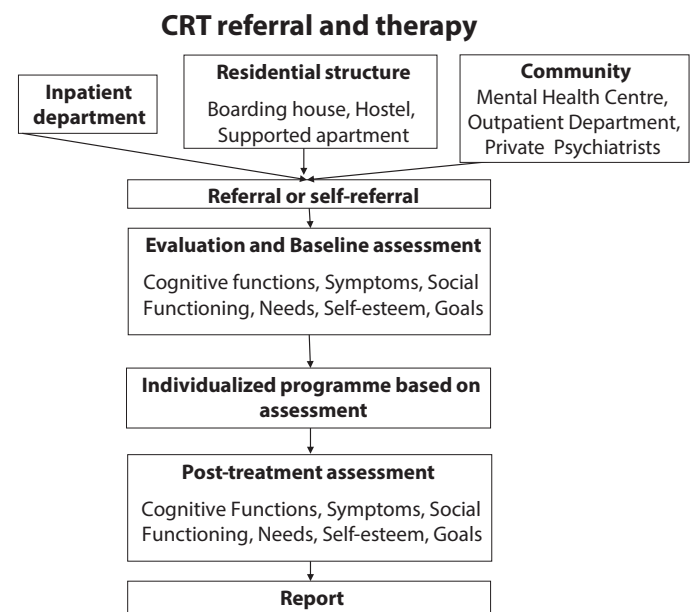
CRT referral and therapy

Inpatient department

Residential structure

Boarding house, Hostel, Supported apartment

Community

Mental Health Centre, Outpatient Department, Private Psychiatrists

Referral or self-referral

Evaluation and Baseline assessment

Cognitive functions, Symptoms, Social Functioning, Needs, Self-esteem, Goals

Individualized programme based on assessment

Post-treatment assessment

Cognitive Functions, Symptoms, Social Functioning, Needs, Self-esteem, Goals

Report